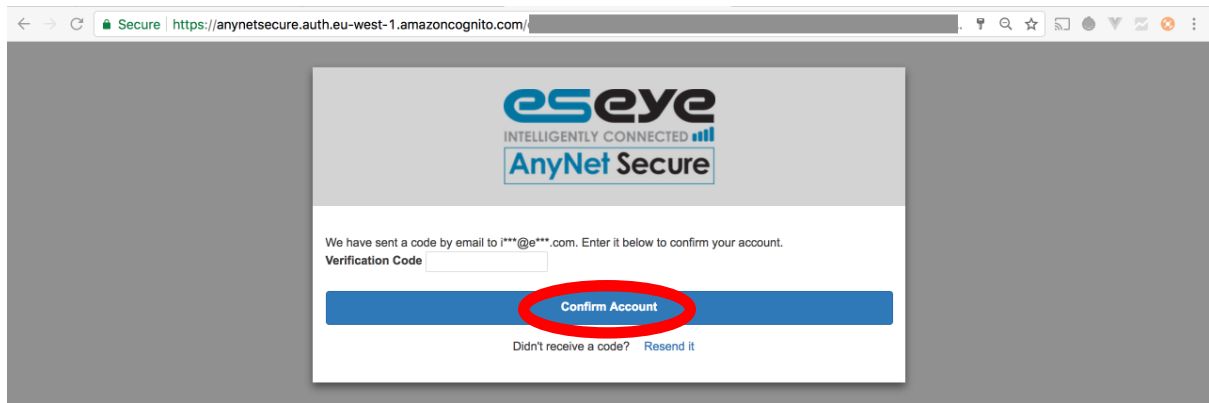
Secure | https://anynetsecure.auth.eu-west-1.amazoncognito.com/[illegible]

eseye
INTELLIGENTLY CONNECTED
AnyNet Secure

We have sent a code by email to i***@e***.com. Enter it below to confirm your account.
Verification Code

Confirm Account

Didn't receive a code? Resend it